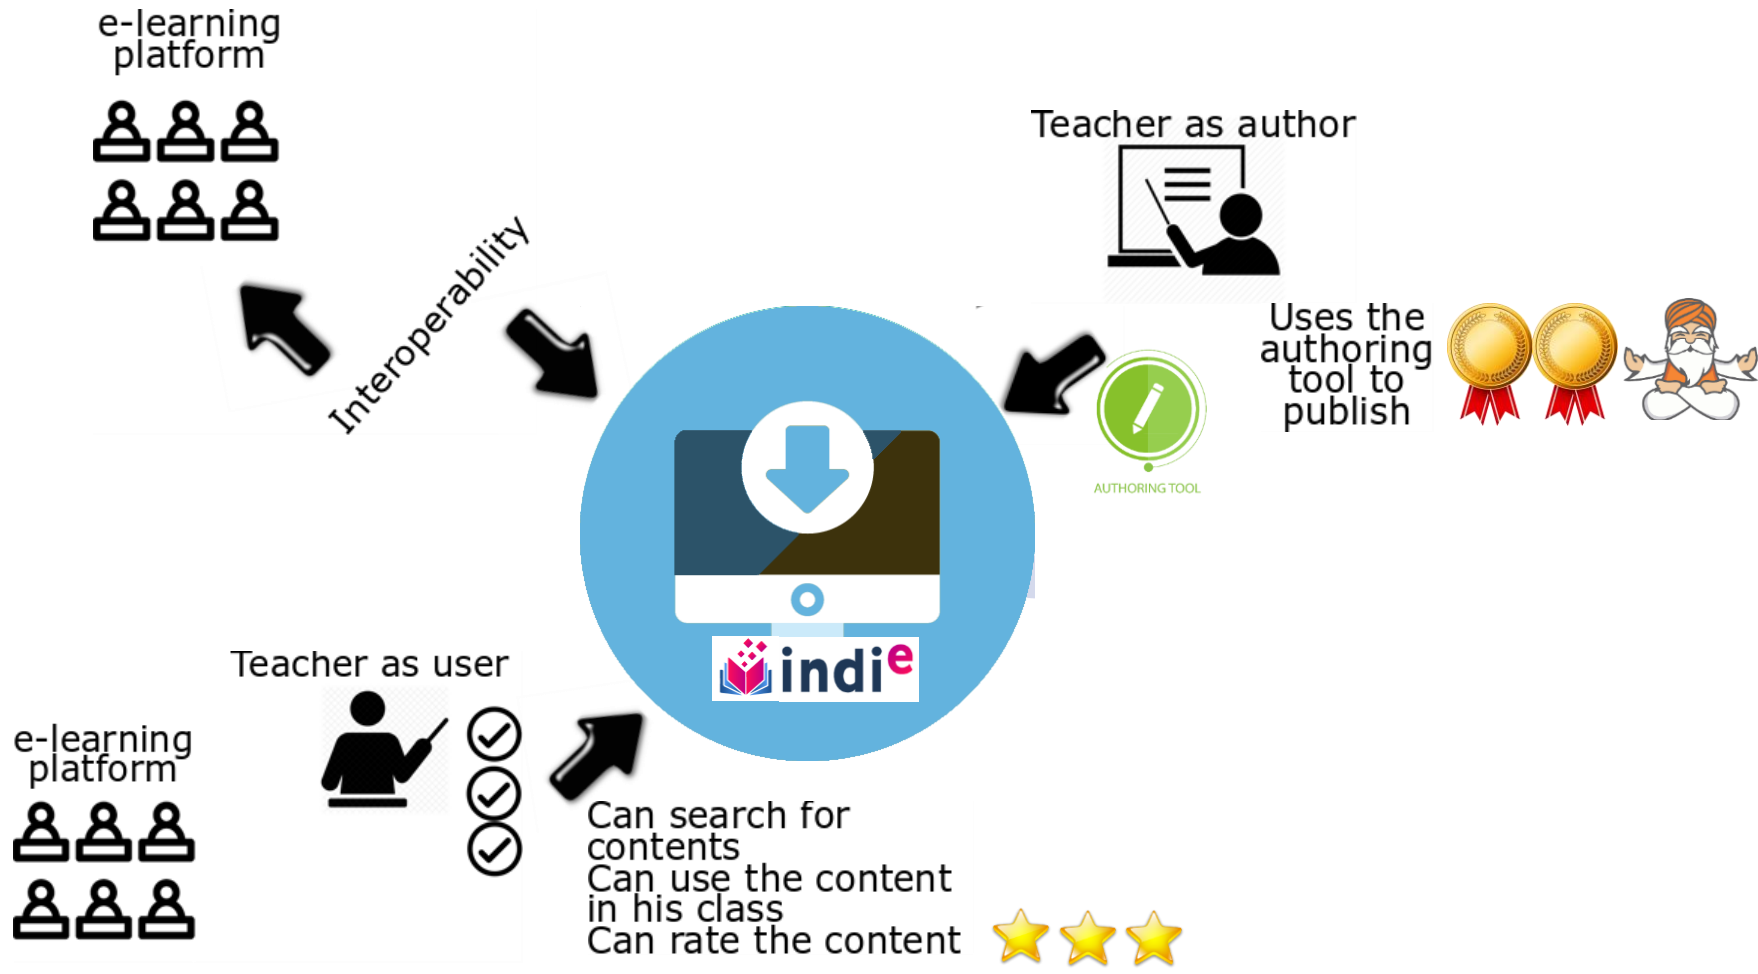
e-learning platform

Interoperability

Teacher as author

Uses the authoring tool to publish

AUTHORING TOOL

indie

Teacher as user

e-learning platform

Can search for contents
Can use the content in his class
Can rate the content